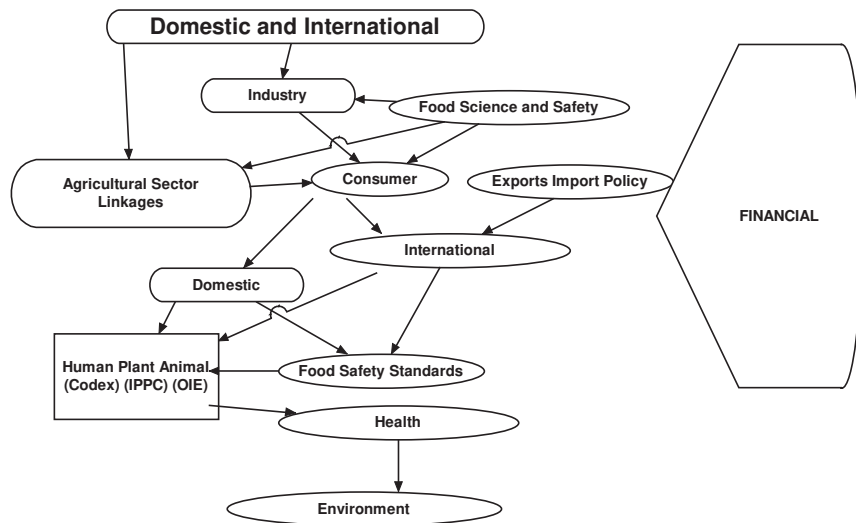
Domestic and International

Industry

Food Science and Safety

Agricultural Sector Linkages

Consumer

Exports Import Policy

FINANCIAL

International

Domestic

Human Plant Animal (Codex) (IPPC) (OIE)

Food Safety Standards

Health

Environment